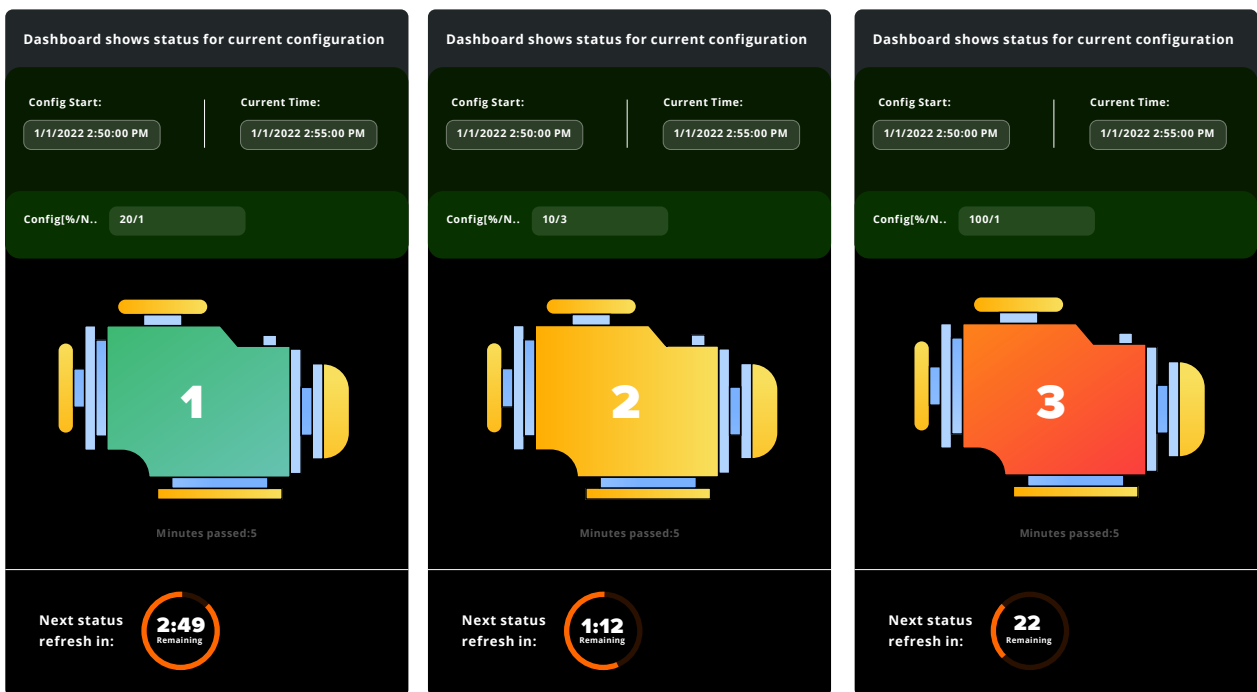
Dashboard shows status for current configuration

Config Start:
1/1/2022 2:50:00 PM

Current Time:
1/1/2022 2:55:00 PM

Config[%/N..
20/1

1

Minutes passed:5

Next status refresh in:
2:49
Remaining

Dashboard shows status for current configuration

Config Start:
1/1/2022 2:50:00 PM

Current Time:
1/1/2022 2:55:00 PM

Config[%/N..
10/3

2

Minutes passed:5

Next status refresh in:
1:12
Remaining

Dashboard shows status for current configuration

Config Start:
1/1/2022 2:50:00 PM

Current Time:
1/1/2022 2:55:00 PM

Config[%/N..
100/1

3

Minutes passed:5

Next status refresh in:
22
Remaining